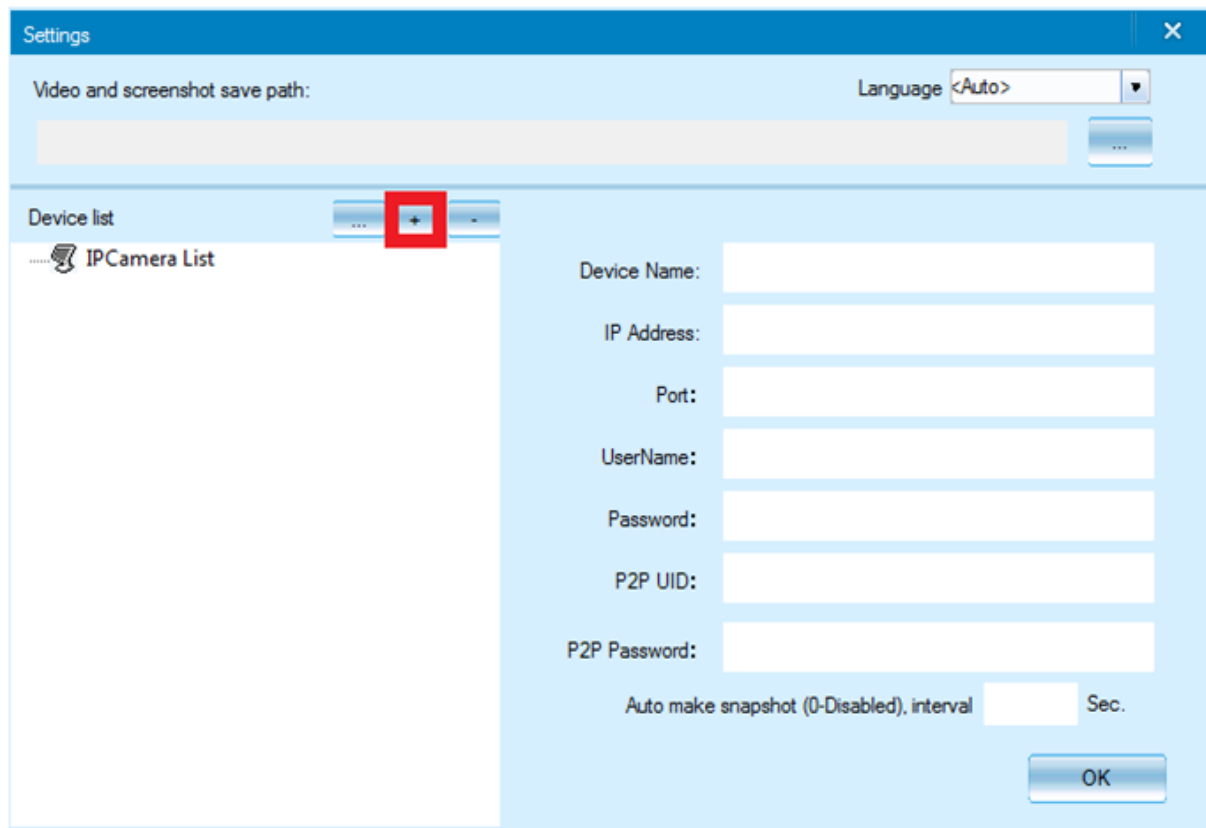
Settings
×

Video and screenshot save path:

Language <Auto>

...

Device list
...
+
-

IPCamera List

Device Name:

IP Address:

Port:

UserName:

Password:

P2P UID:

P2P Password:

Auto make snapshot (0-Disabled), interval Sec.

OK